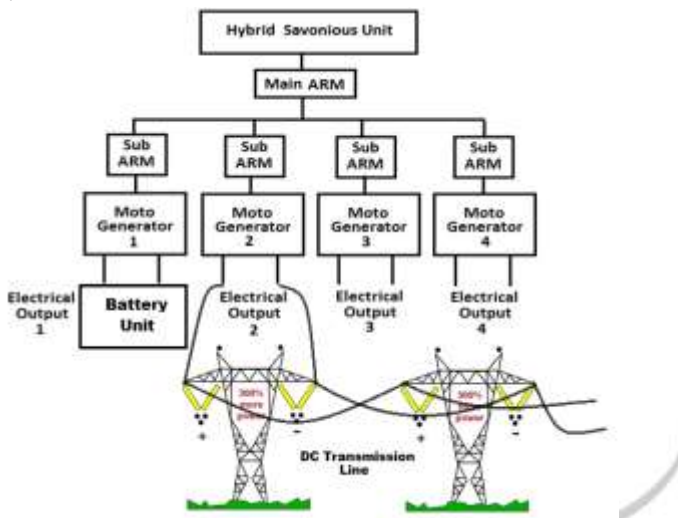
Hybrid Savonious Unit

Main ARM

Sub ARM

Sub ARM

Sub ARM

Sub ARM

Moto Generator 1

Moto Generator 2

Moto Generator 3

Moto Generator 4

Electrical Output 1

Battery Unit

Electrical Output 2

Electrical Output 3

Electrical Output 4

300% more power

+

-

300% more power

+

-

DC Transmission Line